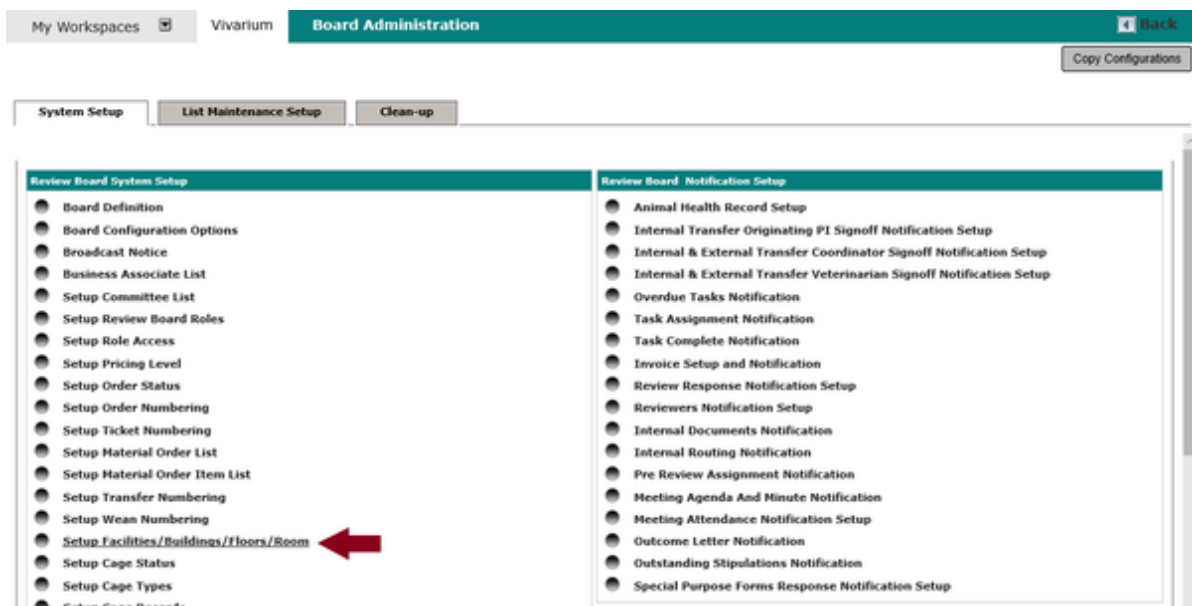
My Workspaces

Vivarium

Board Administration

Back

Copy Configurations

System Setup

List Maintenance Setup

Clean-up

Review Board System Setup

Board Definition

Board Configuration Options

Broadcast Notice

Business Associate List

Setup Committee List

Setup Review Board Roles

Setup Role Access

Setup Pricing Level

Setup Order Status

Setup Order Numbering

Setup Ticket Numbering

Setup Material Order List

Setup Material Order Item List

Setup Transfer Numbering

Setup Wean Numbering

Setup Facilities/Buildings/Floors/Room

Setup Cage Status

Setup Cage Types

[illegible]

Review Board Notification Setup

Animal Health Record Setup

Internal Transfer Originating PI Signoff Notification Setup

Internal & External Transfer Coordinator Signoff Notification Setup

Internal & External Transfer Veterinarian Signoff Notification Setup

Overdue Tasks Notification

Task Assignment Notification

Task Complete Notification

Invoice Setup and Notification

Review Response Notification Setup

Reviewers Notification Setup

Internal Documents Notification

Internal Routing Notification

Pre Review Assignment Notification

Meeting Agenda And Minute Notification

Meeting Attendance Notification Setup

Outcome Letter Notification

Outstanding Stipulations Notification

Special Purpose Forms Response Notification Setup